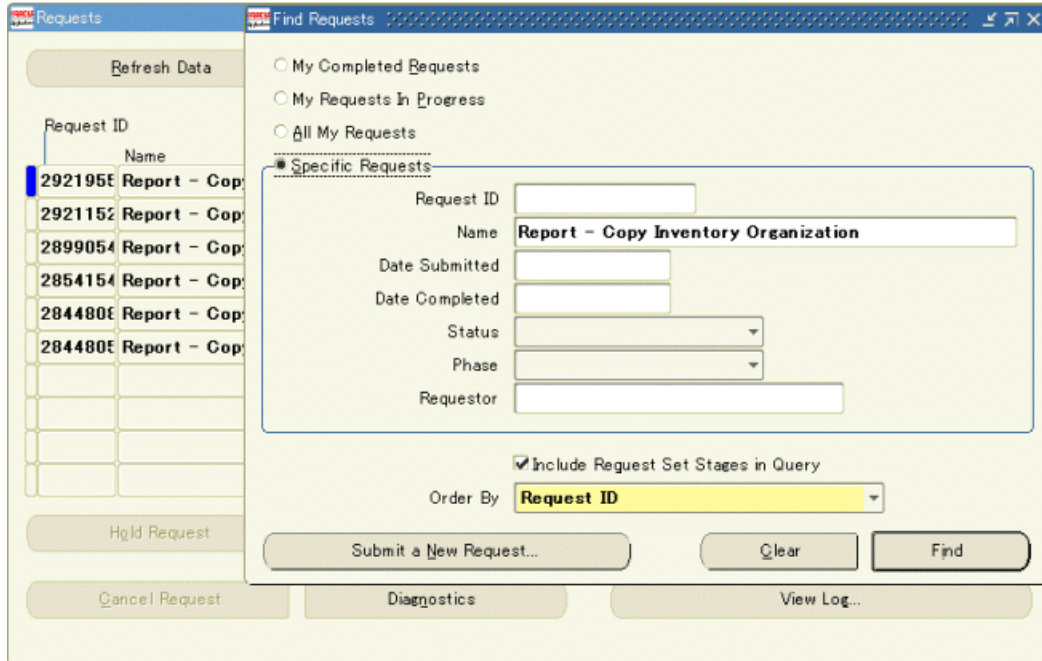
Requests

Refresh Data

Request ID

Name

2921955 Report - Cop

2921152 Report - Cop

2899054 Report - Cop

2854154 Report - Cop

2844808 Report - Cop

2844805 Report - Cop

Hold Request

Cancel Request

Diagnostics

View Log...

Find Requests

My Completed Requests

My Requests In Progress

All My Requests

Specific Requests

Request ID

Name Report - Copy Inventory Organization

Date Submitted

Date Completed

Status

Phase

Requestor

Include Request Set Stages in Query

Order By Request ID

Submit a New Request...

Clear

Find